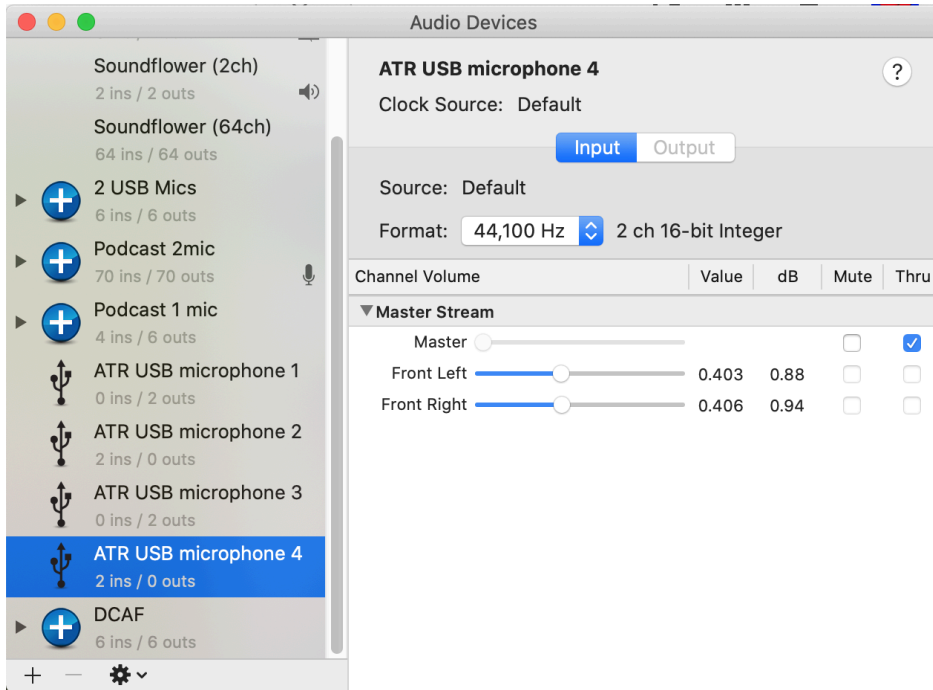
Audio Devices

Soundflower (2ch)
2 ins / 2 outs

Soundflower (64ch)
64 ins / 64 outs

2 USB Mics
6 ins / 6 outs

Podcast 2mic
70 ins / 70 outs

Podcast 1 mic
4 ins / 6 outs

ATR USB microphone 1
0 ins / 2 outs

ATR USB microphone 2
2 ins / 0 outs

ATR USB microphone 3
0 ins / 2 outs

ATR USB microphone 4
2 ins / 0 outs

DCAF
6 ins / 6 outs

+ −

ATR USB microphone 4
Clock Source: Default

?

Input Output

Source: Default

Format: 44,100 Hz 2 ch 16-bit Integer

| Channel Volume | Value | dB | Mute | Thru |
|---|---|---|---|---|
| Master Stream | | | | |
| Master | | | | |
| Front Left | 0.403 | 0.88 | | |
| Front Right | 0.406 | 0.94 | | |